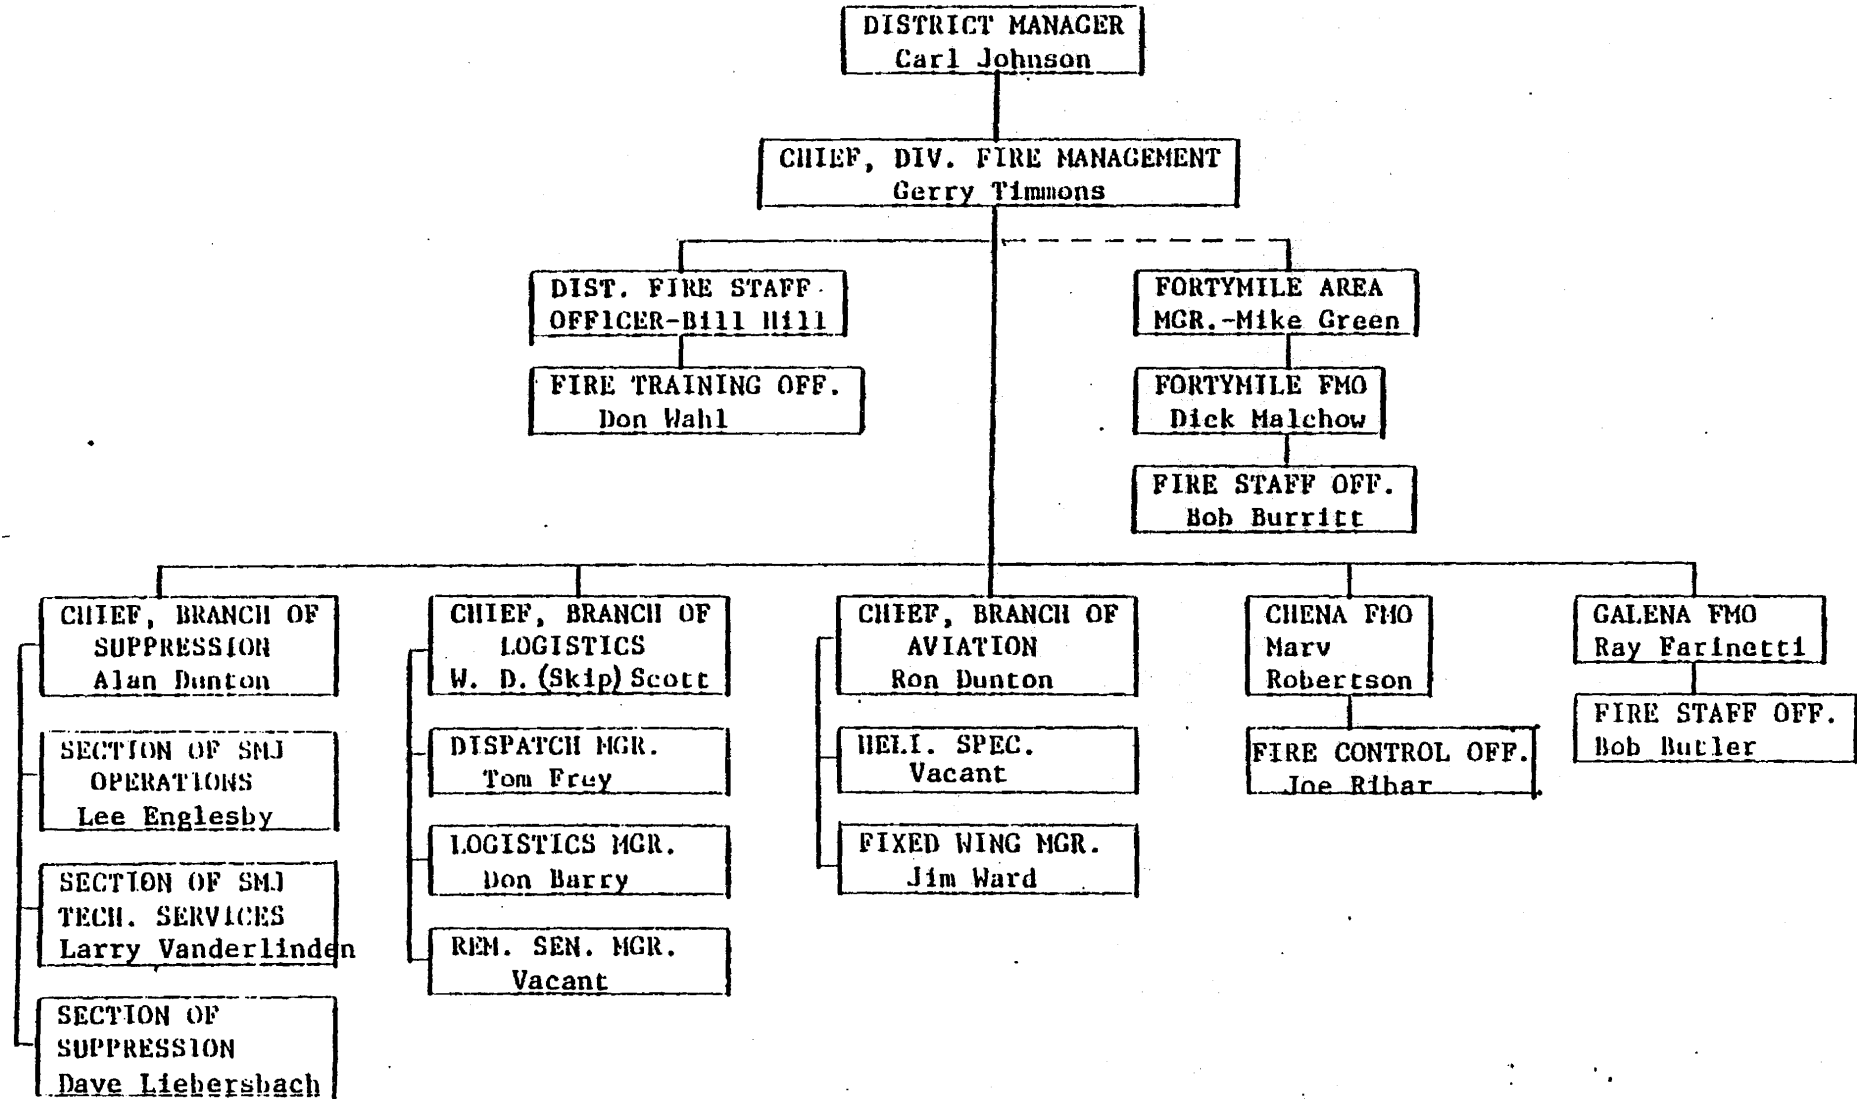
DISTRICT MANAGER
Carl Johnson

CHIEF, DIV. FIRE MANAGEMENT
Gerry Timmons

DIST. FIRE STAFF OFFICER-Bill Hill

FIRE TRAINING OFF.
Don Wahl

FORTYMILE AREA MGR.-Mike Green

FORTYMILE FMO
Dick Malchow

FIRE STAFF OFF.
Bob Burritt

CHIEF, BRANCH OF SUPPRESSION
Alan Dunton

SECTION OF SMJ OPERATIONS
Lee Englesby

SECTION OF SMJ TECH. SERVICES
Larry Vanderlinden

SECTION OF SUPPRESSION
Dave Liebersbach

CHIEF, BRANCH OF LOGISTICS
W. D. (Skip) Scott

DISPATCH MGR.
Tom Frey

LOGISTICS MGR.
Don Barry

REM. SEN. MGR.
Vacant

CHIEF, BRANCH OF AVIATION
Ron Dunton

HELI. SPEC.
Vacant

FIXED WING MGR.
Jim Ward

CHENA FMO
Marv Robertson

FIRE CONTROL OFF.
Joe Ribar

GALENA FMO
Ray Farinetti

FIRE STAFF OFF.
Bob Butler